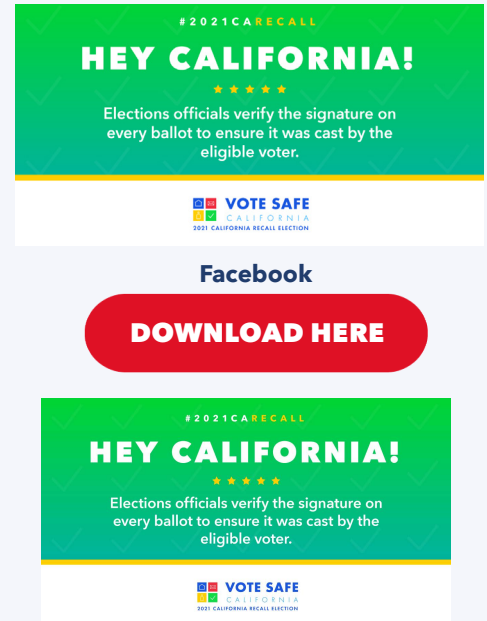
#2021CARECALL

HEY CALIFORNIA!

Elections officials verify the signature on every ballot to ensure it was cast by the eligible voter.

VOTE SAFE
CALIFORNIA
2021 CALIFORNIA RECALL ELECTION

Facebook

DOWNLOAD HERE

#2021CARECALL

HEY CALIFORNIA!

Elections officials verify the signature on every ballot to ensure it was cast by the eligible voter.

VOTE SAFE
CALIFORNIA
2021 CALIFORNIA RECALL ELECTION